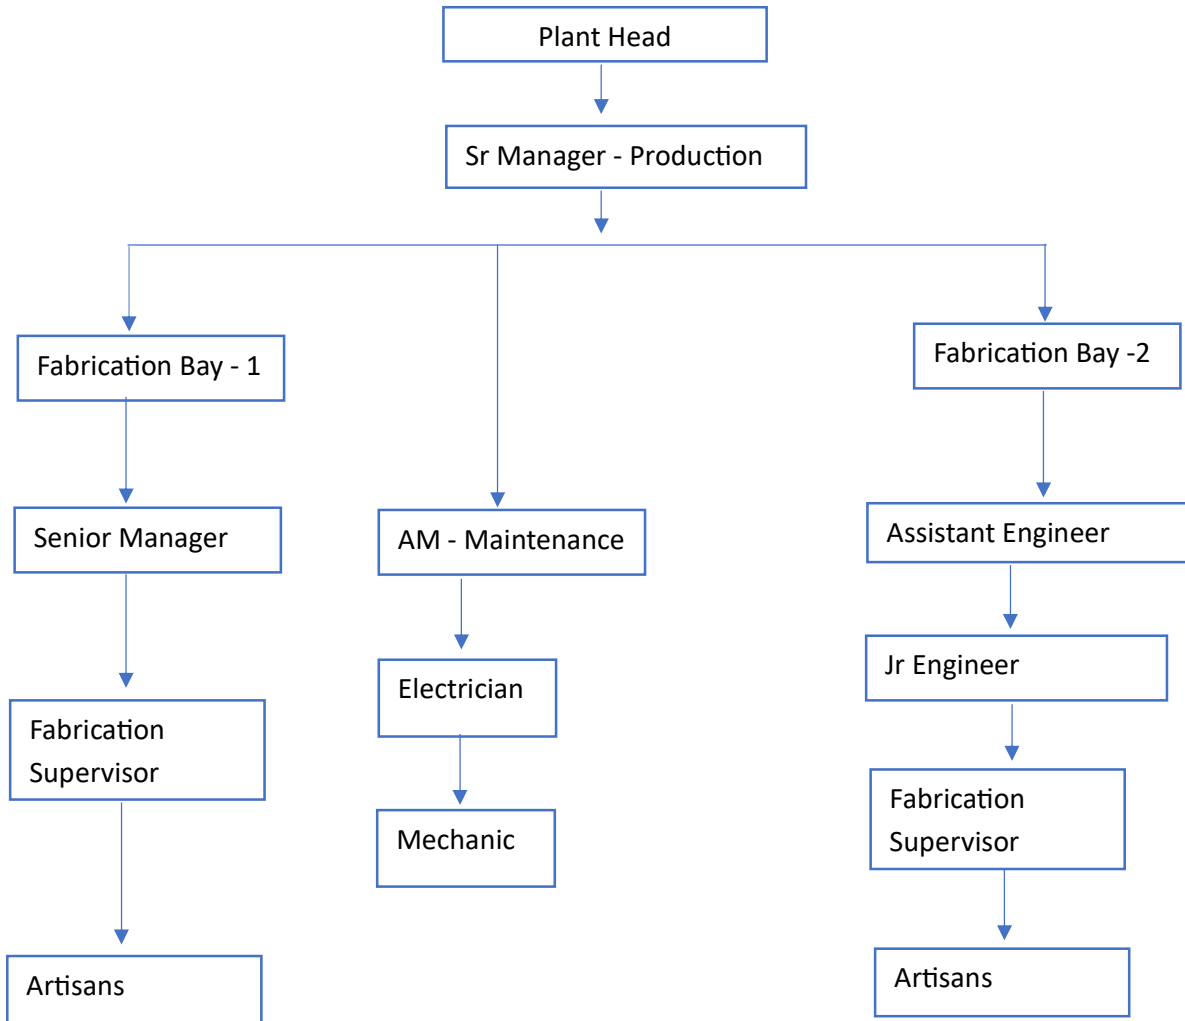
Plant Head

Sr Manager - Production

Fabrication Bay - 1

Senior Manager

Fabrication Supervisor

Artisans

AM - Maintenance

Electrician

Mechanic

Fabrication Bay -2

Assistant Engineer

Jr Engineer

Fabrication Supervisor

Artisans